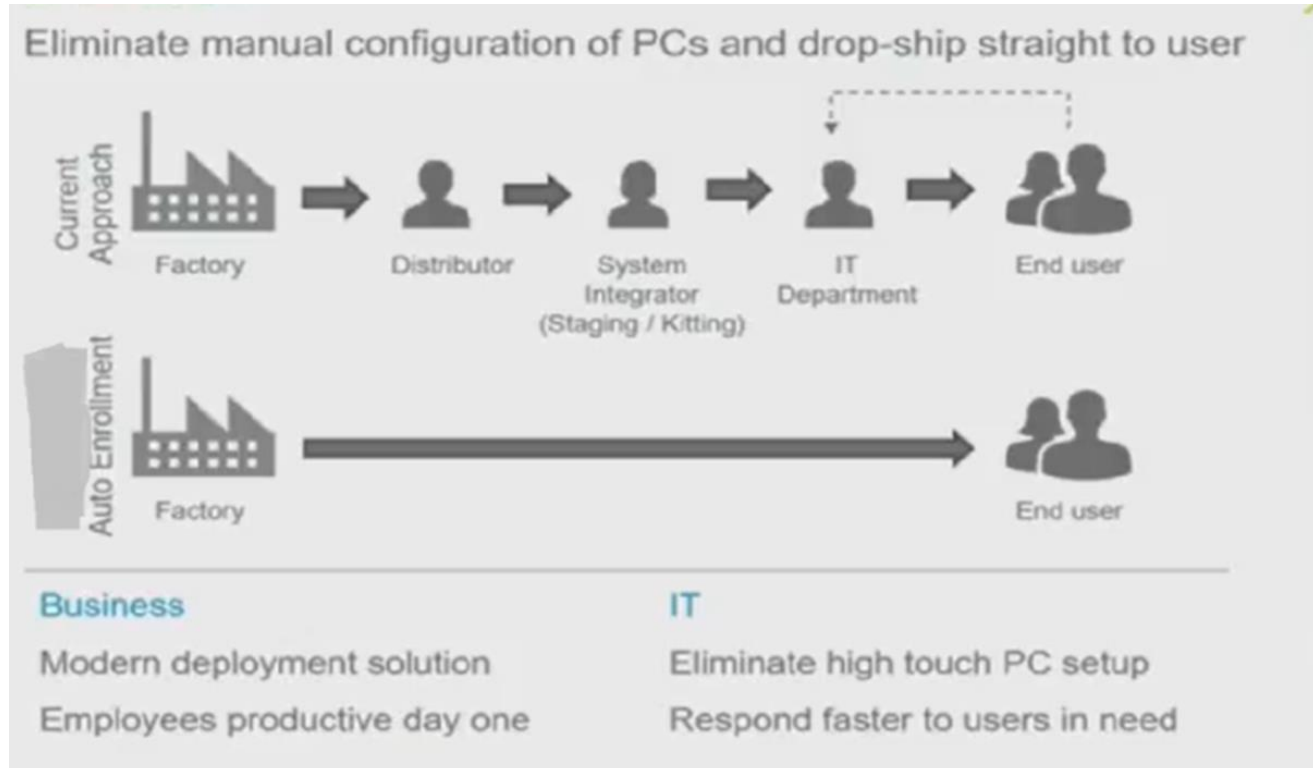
Eliminate manual configuration of PCs and drop-ship straight to user

Current Approach

Factory

Distributor

System Integrator (Staging / Kitting)

IT Department

End user

Auto Enrollment

Factory

End user

Business

Modern deployment solution

Employees productive day one

IT

Eliminate high touch PC setup

Respond faster to users in need